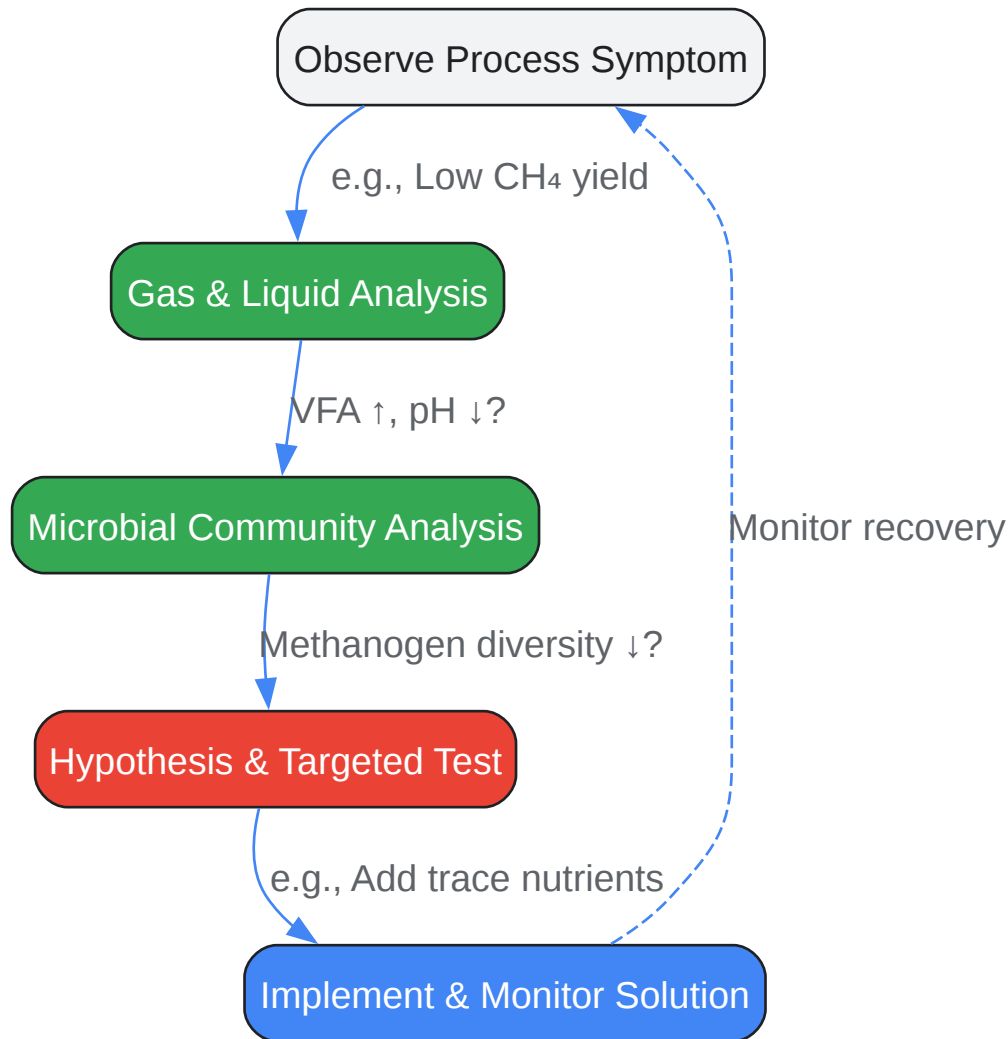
Observe Process Symptom

e.g., Low $CH_4$ yield

Gas & Liquid Analysis

VFA ↑, pH ↓?

Microbial Community Analysis

Monitor recovery

Methanogen diversity ↓?

Hypothesis & Targeted Test

e.g., Add trace nutrients

Implement & Monitor Solution